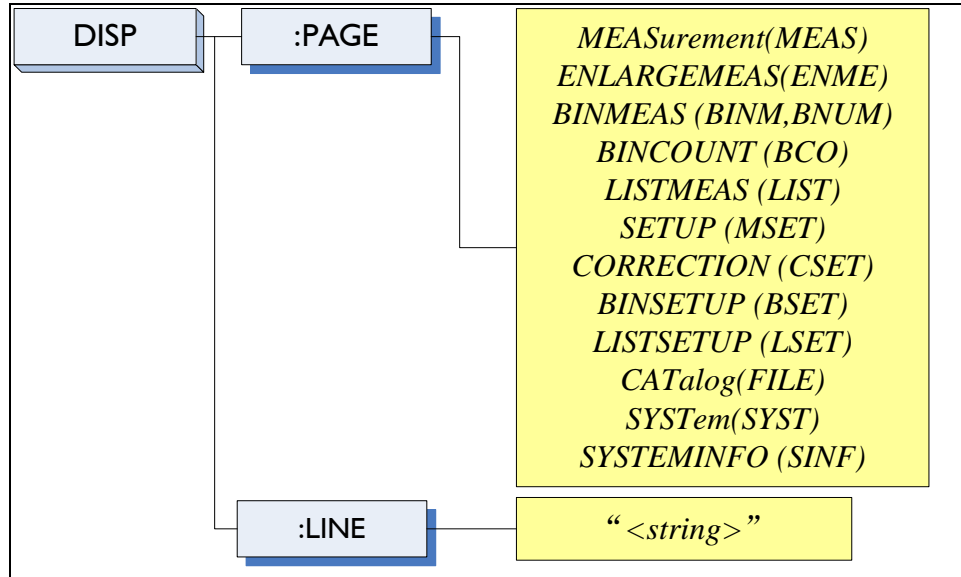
DISP

:PAGE

MEASurement(MEAS)
ENLARGEMEAS(ENME)
BINMEAS (BINM,BNUM)
BINCOUNT (BCO)
LISTMEAS (LIST)
SETUP (MSET)
CORRECTION (CSET)
BINSETUP (BSET)
LISTSETUP (LSET)
CATalog(FILE)
SYSTem(SYST)
SYSTEMINFO (SINF)

:LINE

“<string>”